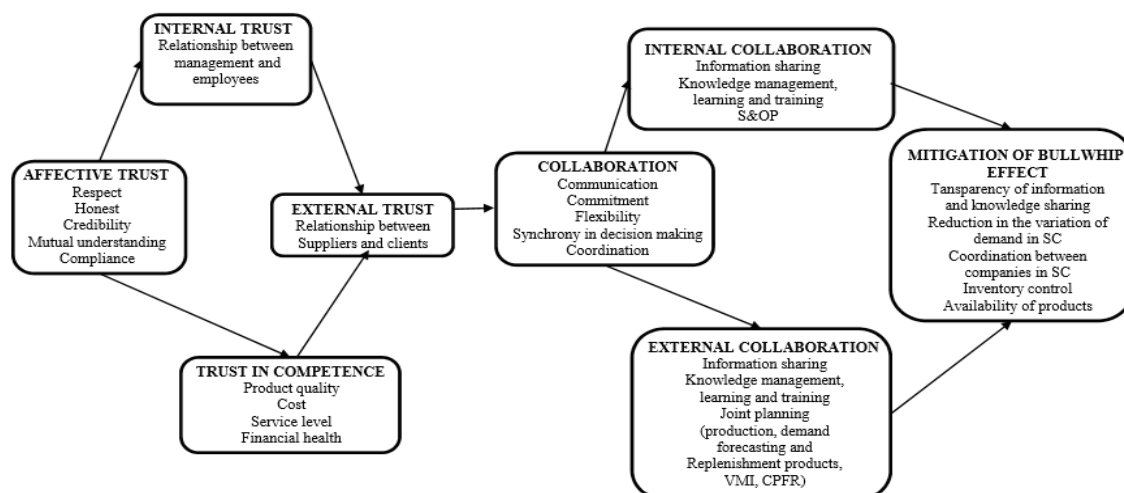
AFFECTIVE TRUST
Respect
Honest
Credibility
Mutual understanding
Compliance

INTERNAL TRUST
Relationship between management and employees

TRUST IN COMPETENCE
Product quality
Cost
Service level
Financial health

EXTERNAL TRUST
Relationship between Suppliers and clients

COLLABORATION
Communication
Commitment
Flexibility
Synchrony in decision making
Coordination

INTERNAL COLLABORATION
Information sharing
Knowledge management, learning and training
S&OP

EXTERNAL COLLABORATION
Information sharing
Knowledge management, learning and training
Joint planning (production, demand forecasting and Replenishment products, VMI, CPFR)

MITIGATION OF BULLWHIP EFFECT
Tansparency of information and knowledge sharing
Reduction in the variation of demand in SC
Coordination between companies in SC
Inventory control
Availability of products